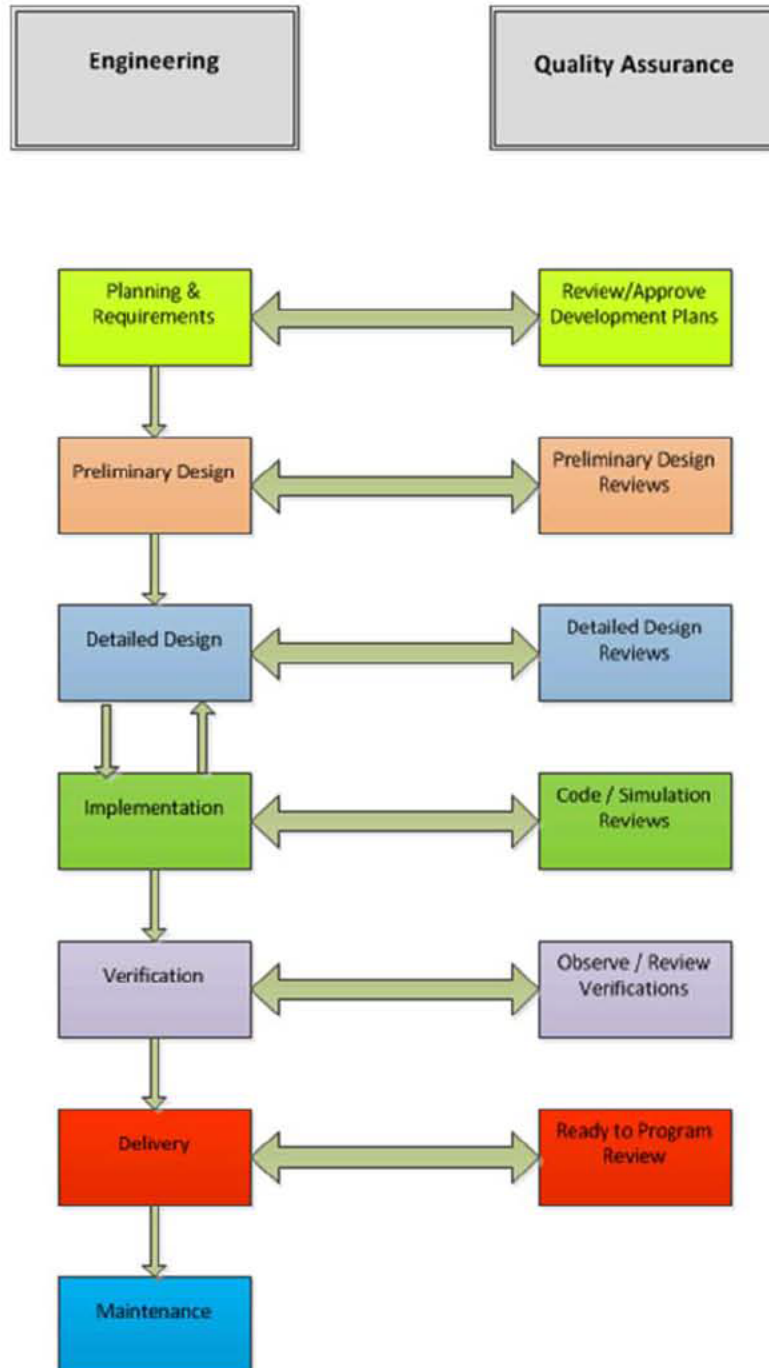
Engineering

Quality Assurance

Planning & Requirements

Review/Approve Development Plans

Preliminary Design

Preliminary Design Reviews

Detailed Design

Detailed Design Reviews

Implementation

Code / Simulation Reviews

Verification

Observe / Review Verifications

Delivery

Ready to Program Review

Maintenance